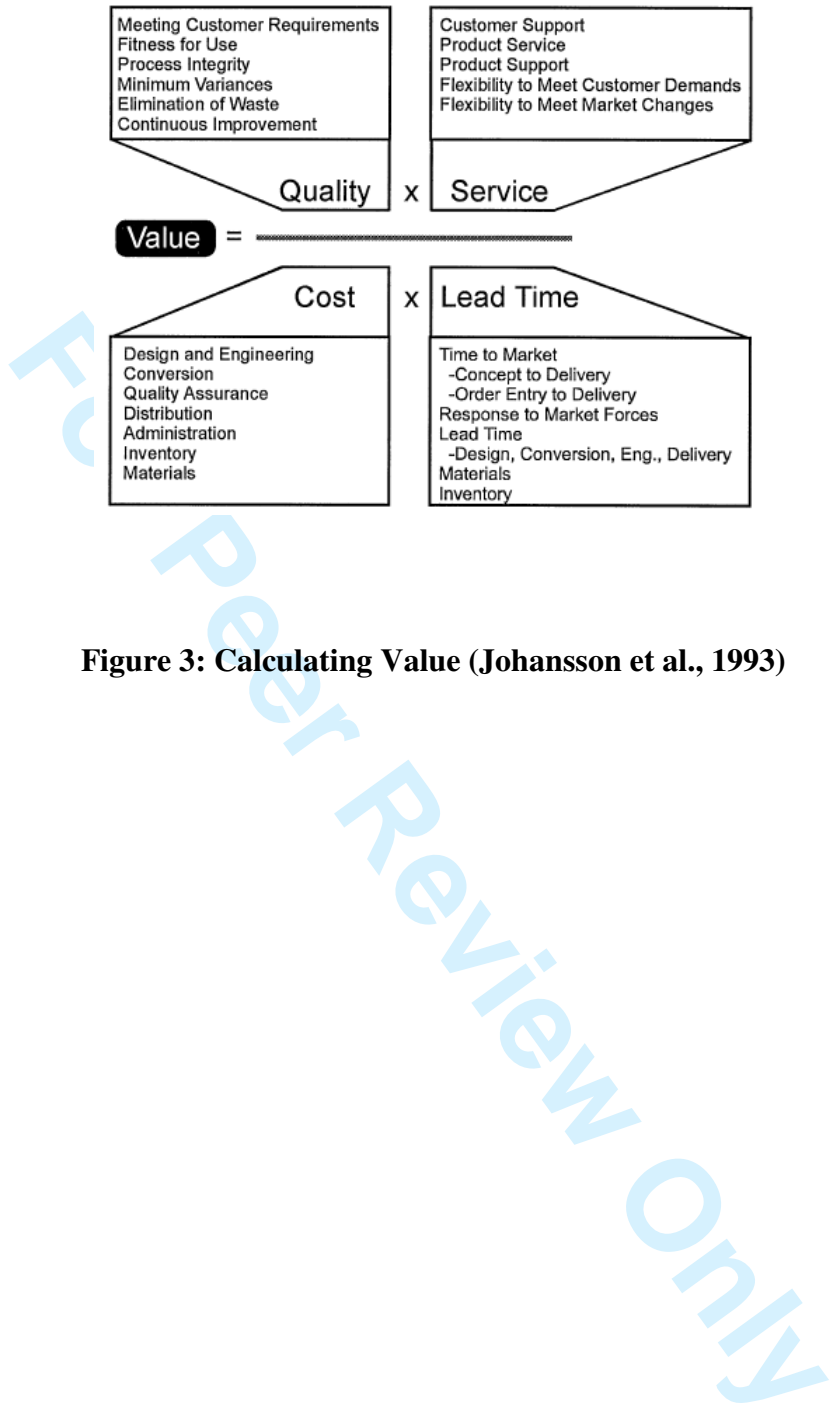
Meeting Customer Requirements
Fitness for Use
Process Integrity
Minimum Variances
Elimination of Waste
Continuous Improvement

Customer Support
Product Service
Product Support
Flexibility to Meet Customer Demands
Flexibility to Meet Market Changes

Quality x Service

Value = $\frac{\text{Quality} \times \text{Service}}{\text{Cost} \times \text{Lead Time}}$

Cost x Lead Time

Design and Engineering
Conversion
Quality Assurance
Distribution
Administration
Inventory
Materials

Time to Market
-Concept to Delivery
-Order Entry to Delivery
Response to Market Forces
Lead Time
-Design, Conversion, Eng., Delivery
Materials
Inventory

Figure 3: Calculating Value (Johansson et al., 1993)

For Peer Review Only